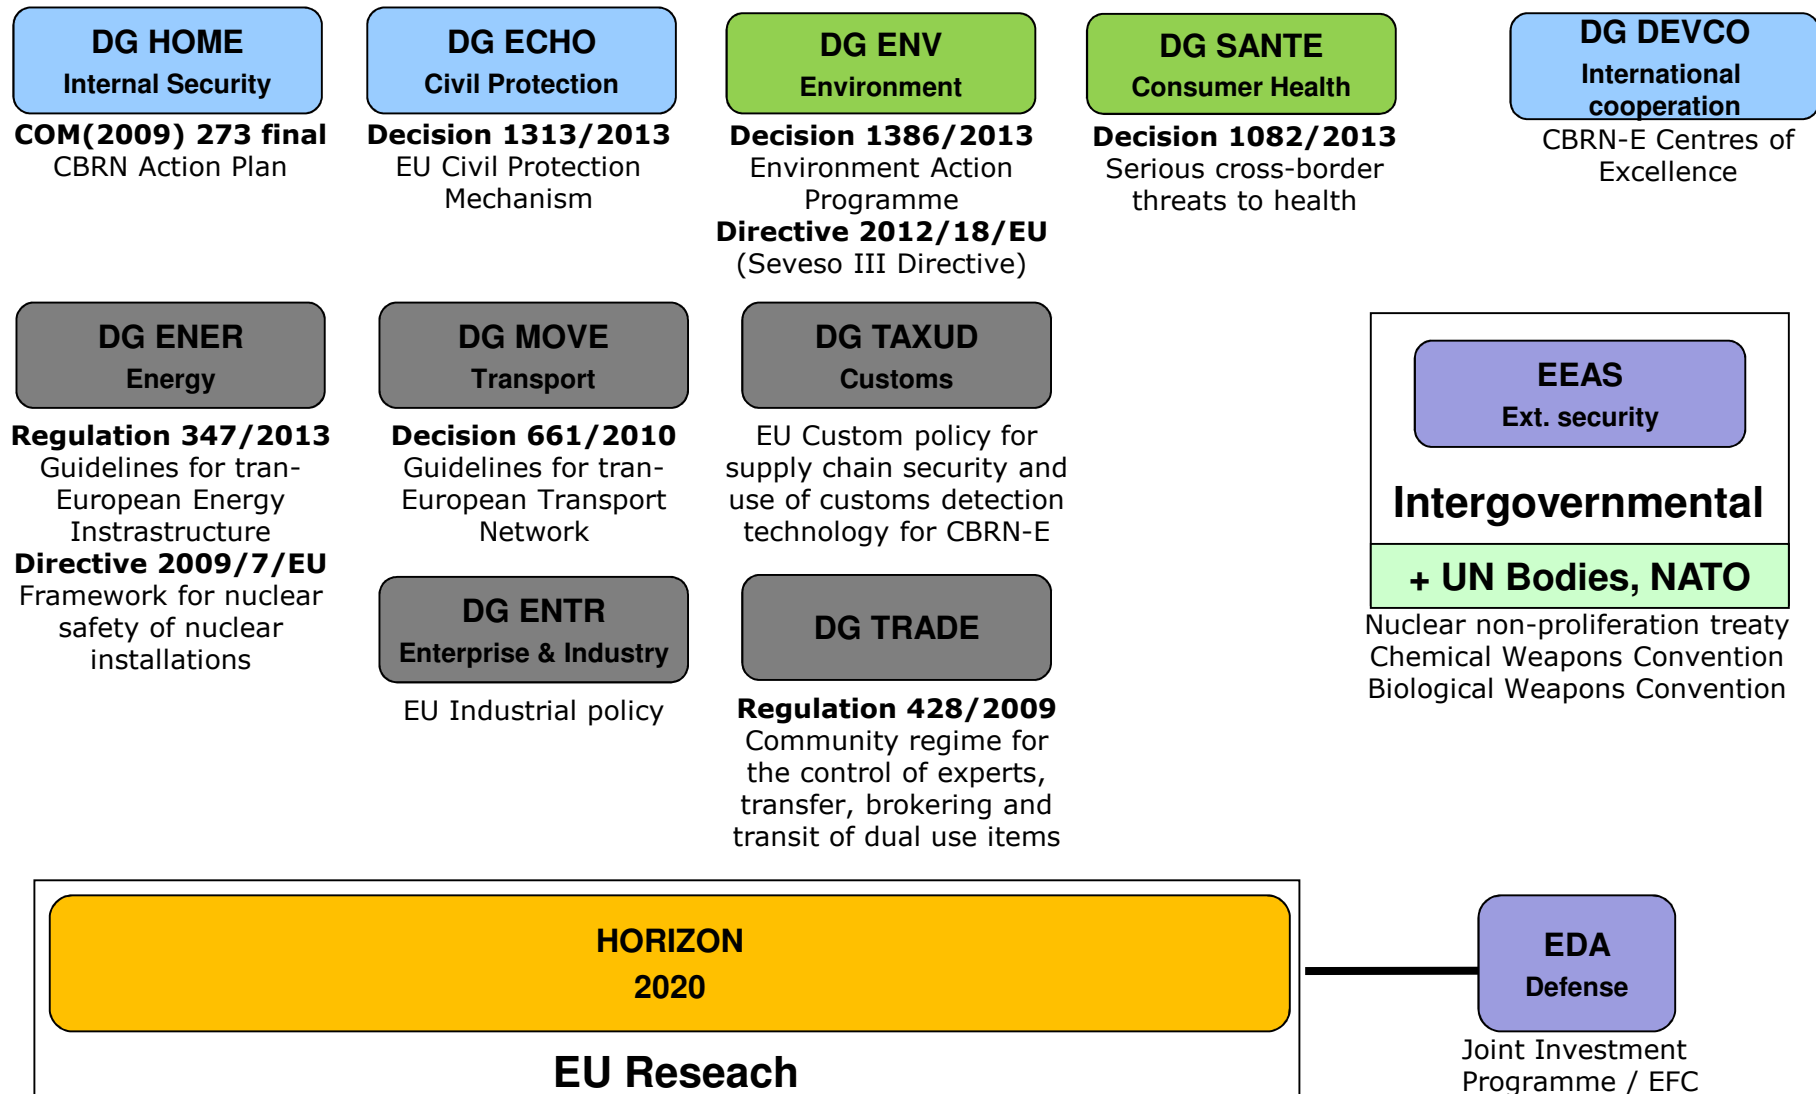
DG HOME
Internal Security

COM(2009) 273 final
CBRN Action Plan

DG ECHO
Civil Protection

Decision 1313/2013
EU Civil Protection Mechanism

DG ENV
Environment

Decision 1386/2013
Environment Action Programme
Directive 2012/18/EU
(Seveso III Directive)

DG SANTE
Consumer Health

Decision 1082/2013
Serious cross-border threats to health

DG DEVCO
International cooperation

CBRN-E Centres of Excellence

DG ENER
Energy

Regulation 347/2013
Guidelines for tran-European Energy Instrastructure
Directive 2009/7/EU
Framework for nuclear safety of nuclear installations

DG MOVE
Transport

Decision 661/2010
Guidelines for tran-European Transport Network

DG TAXUD
Customs

EU Custom policy for supply chain security and use of customs detection technology for CBRN-E

EEAS
Ext. security

Intergovernmental

+ UN Bodies, NATO

Nuclear non-proliferation treaty
Chemical Weapons Convention
Biological Weapons Convention

DG ENTR
Enterprise & Industry

EU Industrial policy

DG TRADE

Regulation 428/2009
Community regime for the control of experts, transfer, brokering and transit of dual use items

HORIZON
2020

EU Reseach

EDA
Defense

Joint Investment Programme / EFC